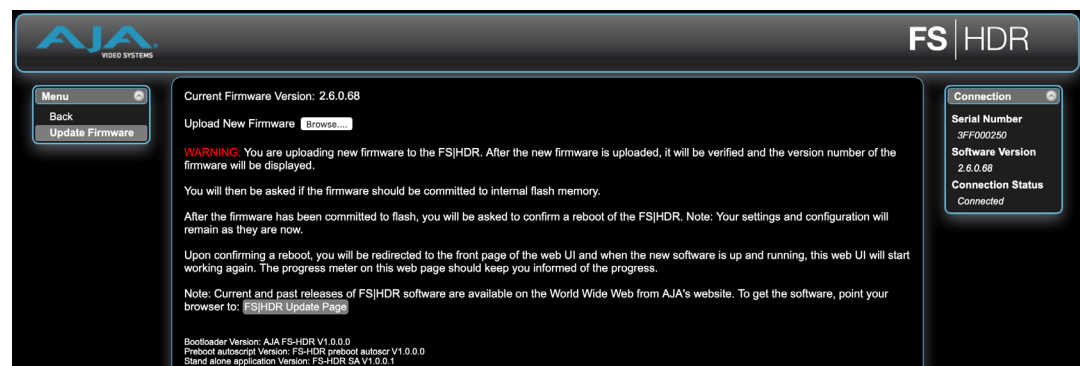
AJA VIDEO SYSTEMS

FS | HDR

Menu
Back
Update Firmware

Current Firmware Version: 2.6.0.68

Upload New Firmware Browse....

WARNING: You are uploading new firmware to the FS|HDR. After the new firmware is uploaded, it will be verified and the version number of the firmware will be displayed.

You will then be asked if the firmware should be committed to internal flash memory.

After the firmware has been committed to flash, you will be asked to confirm a reboot of the FS|HDR. Note: Your settings and configuration will remain as they are now.

Upon confirming a reboot, you will be redirected to the front page of the web UI and when the new software is up and running, this web UI will start working again. The progress meter on this web page should keep you informed of the progress.

Note: Current and past releases of FS|HDR software are available on the World Wide Web from AJA's website. To get the software, point your browser to: FS|HDR Update Page

Bootloader Version: AJA FS-HDR V1.0.0.0
Preboot autoscript Version: FS-HDR preboot autoscr V1.0.0.0
Stand alone application Version: FS-HDR SA V1.0.0.1

Connection
Serial Number
3FF000250
Software Version
2.6.0.68
Connection Status
Connected